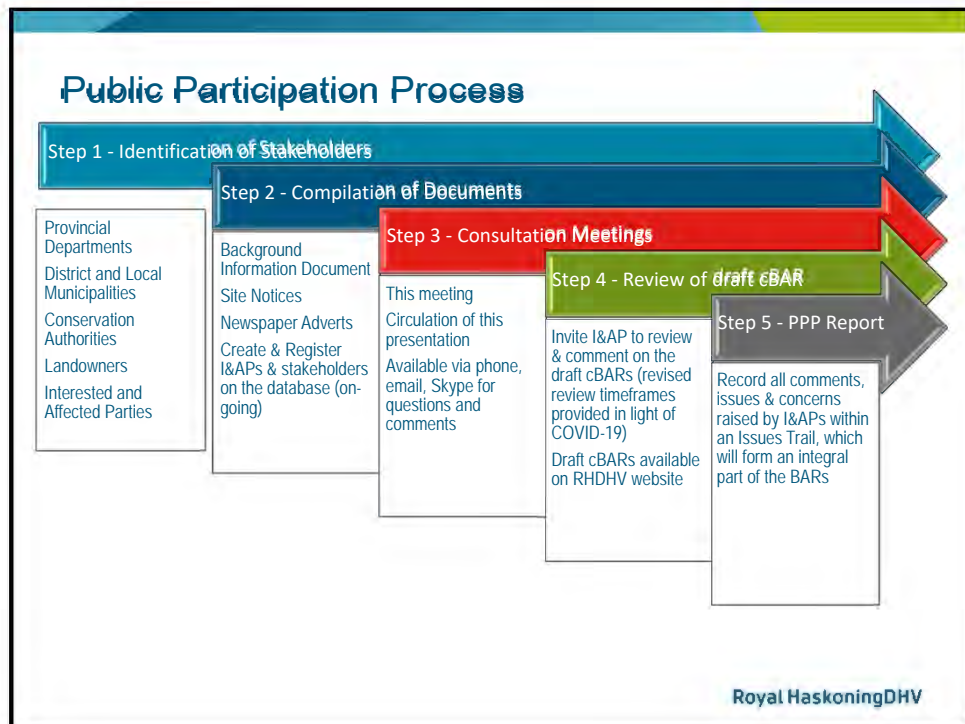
Public Participation Process

Step 1 - Identification of Stakeholders

Step 2 - Compilation of Documents

Step 3 - Consultation Meetings

Step 4 - Review of draft cBAR

Step 5 - PPP Report

Provincial Departments

District and Local Municipalities

Conservation Authorities

Landowners

Interested and Affected Parties

Background Information Document

Site Notices

Newspaper Adverts

Create & Register I&APs & stakeholders on the database (on-going)

This meeting

Circulation of this presentation

Available via phone, email, Skype for questions and comments

Invite I&AP to review & comment on the draft cBARs (revised review timeframes provided in light of COVID-19)

Draft cBARs available on RHDHV website

Record all comments, issues & concerns raised by I&APs within an Issues Trail, which will form an integral part of the BARs

Royal HaskoningDHV